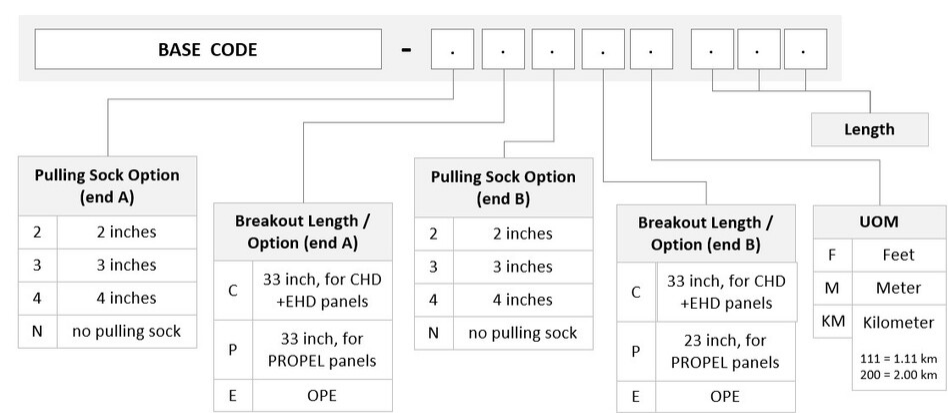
BASE CODE - . . . . . . . .

Length

| Pulling Sock Option (end A) | |
|---|---|
| 2 | 2 inches |
| 3 | 3 inches |
| 4 | 4 inches |
| N | no pulling sock |

| Breakout Length / Option (end A) | |
|---|---|
| C | 33 inch, for CHD +EHD panels |
| P | 33 inch, for PROPEL panels |
| E | OPE |

| Pulling Sock Option (end B) | |
|---|---|
| 2 | 2 inches |
| 3 | 3 inches |
| 4 | 4 inches |
| N | no pulling sock |

| Breakout Length / Option (end B) | |
|---|---|
| C | 33 inch, for CHD +EHD panels |
| P | 23 inch, for PROPEL panels |
| E | OPE |

| UOM | |
|---|---|
| F | Feet |
| M | Meter |
| KM | Kilometer |

111 = 1.11 km
200 = 2.00 km